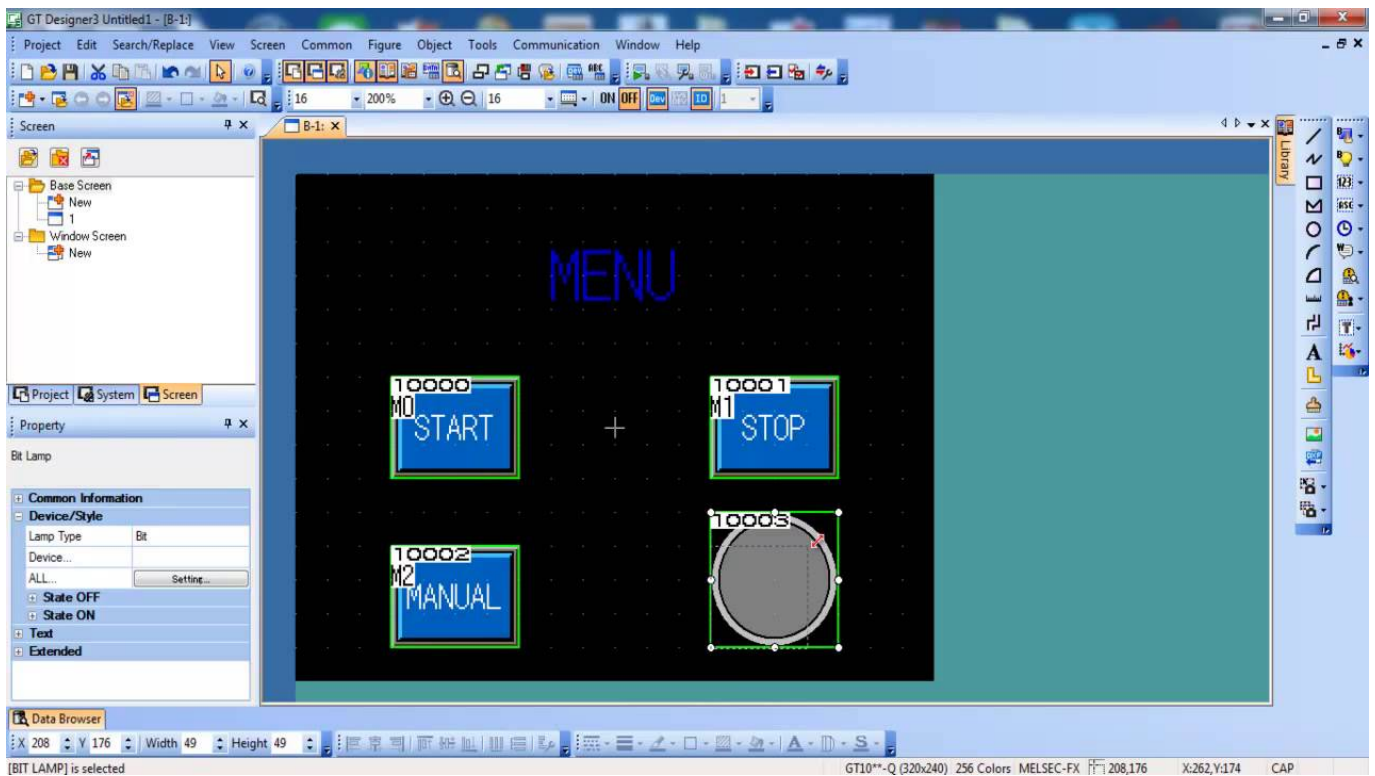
GT Designer3 Untitled1 - [B-1:]

Project Edit Search/Replace View Screen Common Figure Object Tools Communication Window Help

16 200% 16 ON OFF Dev ID 1

Screen

B-1: ×

Base Screen
New
1
Window Screen
New

Library

MENU

10000
M0
START

10001
M1
STOP

10002
M2
MANUAL

10003

Project System Screen

Property

Bit Lamp

Common Information
Device/Style
Lamp Type | Bit
Device...
ALL... | Setting...
State OFF
State ON
Text
Extended

Data Browser

X 208 Y 176 Width 49 Height 49

[BIT LAMP] is selected

GT10**-Q (320x240) 256 Colors MELSEC-FX 208,176 X:262,Y:174 CAP